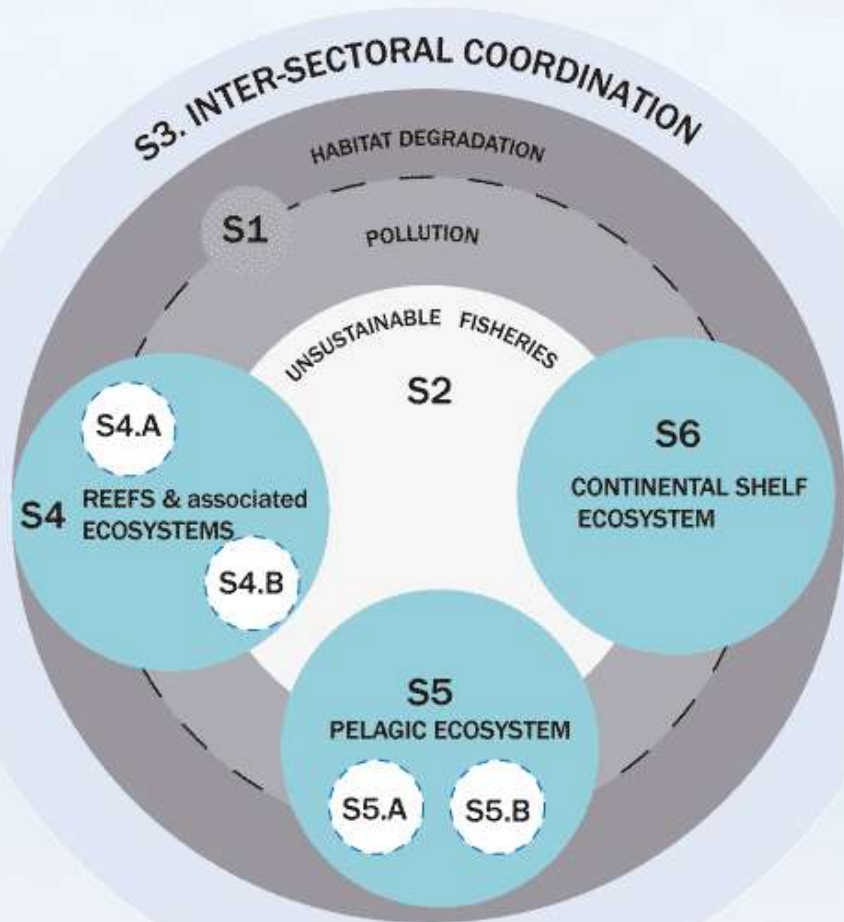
S3. INTER-SECTORAL COORDINATION

HABITAT DEGRADATION

S1

POLLUTION

UNSUSTAINABLE FISHERIES

S2

S4.A

S4 REEFS & associated ECOSYSTEMS

S4.B

S6

CONTINENTAL SHELF ECOSYSTEM

S5

PELAGIC ECOSYSTEM

S5.A

S5.B